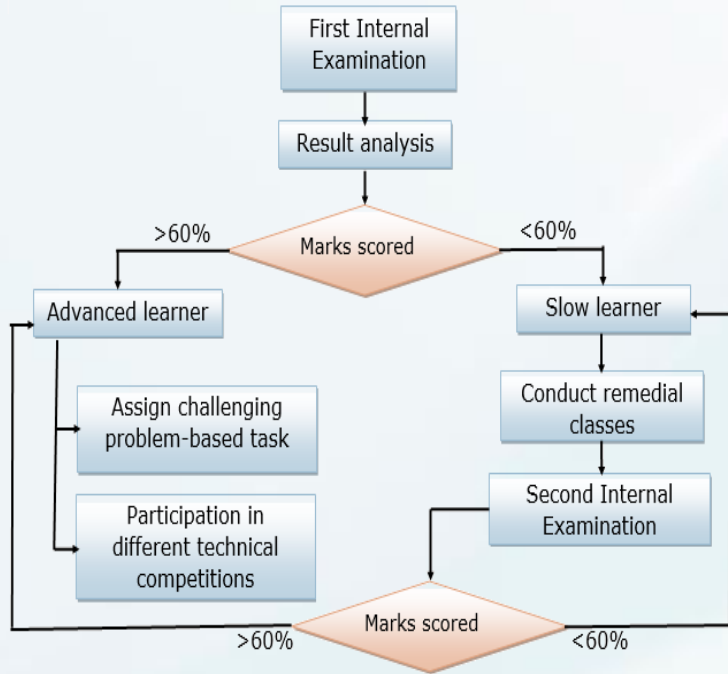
First Internal Examination

Result analysis

>60%

Marks scored

<60%

Advanced learner

Slow learner

Assign challenging problem-based task

Conduct remedial classes

Participation in different technical competitions

Second Internal Examination

>60%

Marks scored

<60%